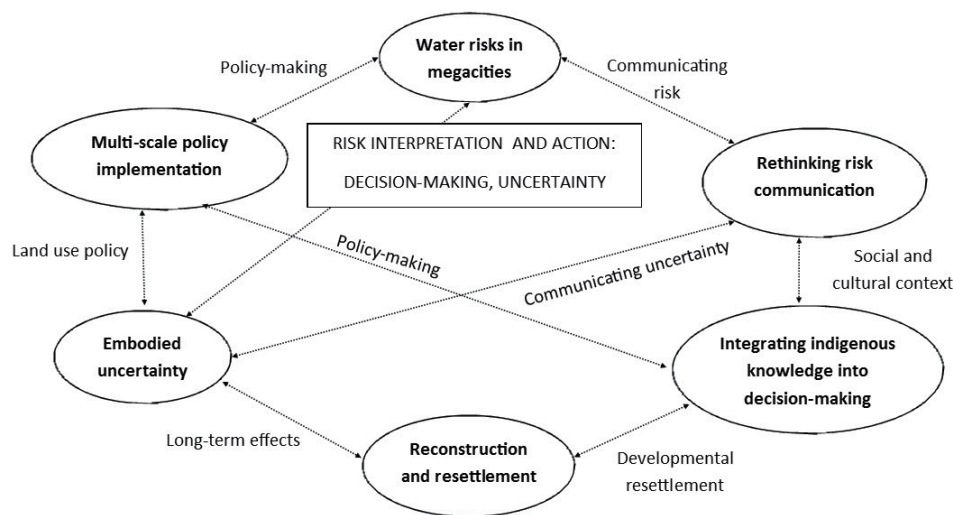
Policy-making

Water risks in megacities

Communicating risk

Multi-scale policy implementation

RISK INTERPRETATION AND ACTION:

DECISION-MAKING, UNCERTAINTY

Rethinking risk communication

Land use policy

Policy-making

Communicating uncertainty

Social and cultural context

Embodied uncertainty

Integrating indigenous knowledge into decision-making

Long-term effects

Reconstruction and resettlement

Developmental resettlement